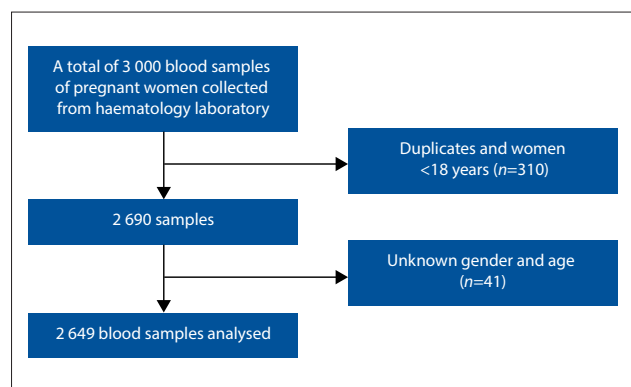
A total of 3 000 blood samples of pregnant women collected from haematology laboratory

Duplicates and women <18 years ($n$=310)

2 690 samples

Unknown gender and age ($n$=41)

2 649 blood samples analysed